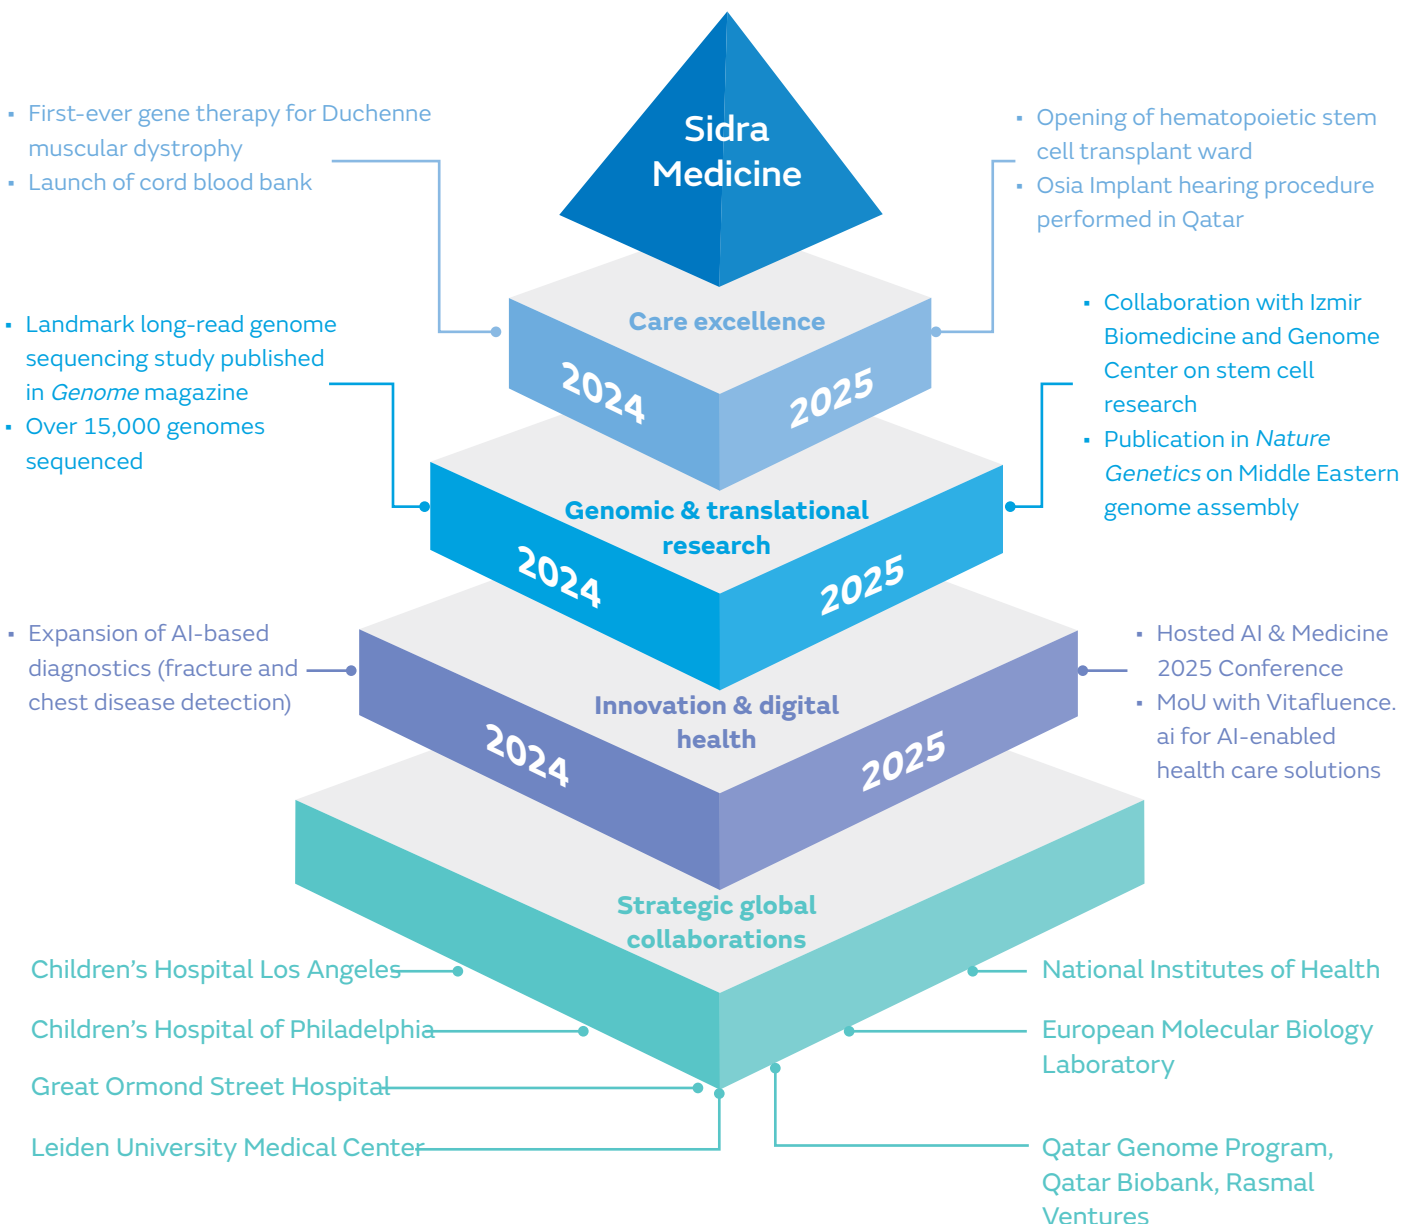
Sidra Medicine

- First-ever gene therapy for Duchenne muscular dystrophy
- Launch of cord blood bank

- Opening of hematopoietic stem cell transplant ward
- Osia Implant hearing procedure performed in Qatar

Care excellence

2024

2025

- Landmark long-read genome sequencing study published in *Genome* magazine
- Over 15,000 genomes sequenced

- Collaboration with Izmir Biomedicine and Genome Center on stem cell research
- Publication in *Nature Genetics* on Middle Eastern genome assembly

Genomic & translational research

2024

2025

- Expansion of AI-based diagnostics (fracture and chest disease detection)

- Hosted AI & Medicine 2025 Conference
- MoU with Vitafluence.ai for AI-enabled health care solutions

Innovation & digital health

2024

2025

Strategic global collaborations

Children's Hospital Los Angeles

Children's Hospital of Philadelphia

Great Ormond Street Hospital

Leiden University Medical Center

National Institutes of Health

European Molecular Biology Laboratory

Qatar Genome Program, Qatar Biobank, Rasmal Ventures